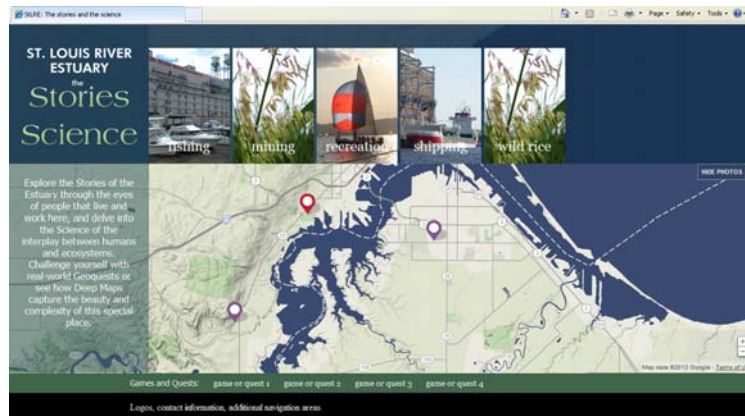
SiLRE: The stories and the science

Page ▾ Safety ▾ Tools ▾

ST. LOUIS RIVER ESTUARY
the
Stories
Science

fishing
mining
recreation
shipping
wild rice

HIDE PHOTOS

Explore the Stories of the Estuary through the eyes of people that live and work here, and delve into the Science of the interplay between humans and ecosystems. Challenge yourself with real-world Geoquests or see how Deep Maps capture the beauty and complexity of this special place.

Map data ©2012 Google - Terms of Use

Games and Quests: game or quest 1 game or quest 2 game or quest 3 game or quest 4

Logos, contact information, additional navigation areas